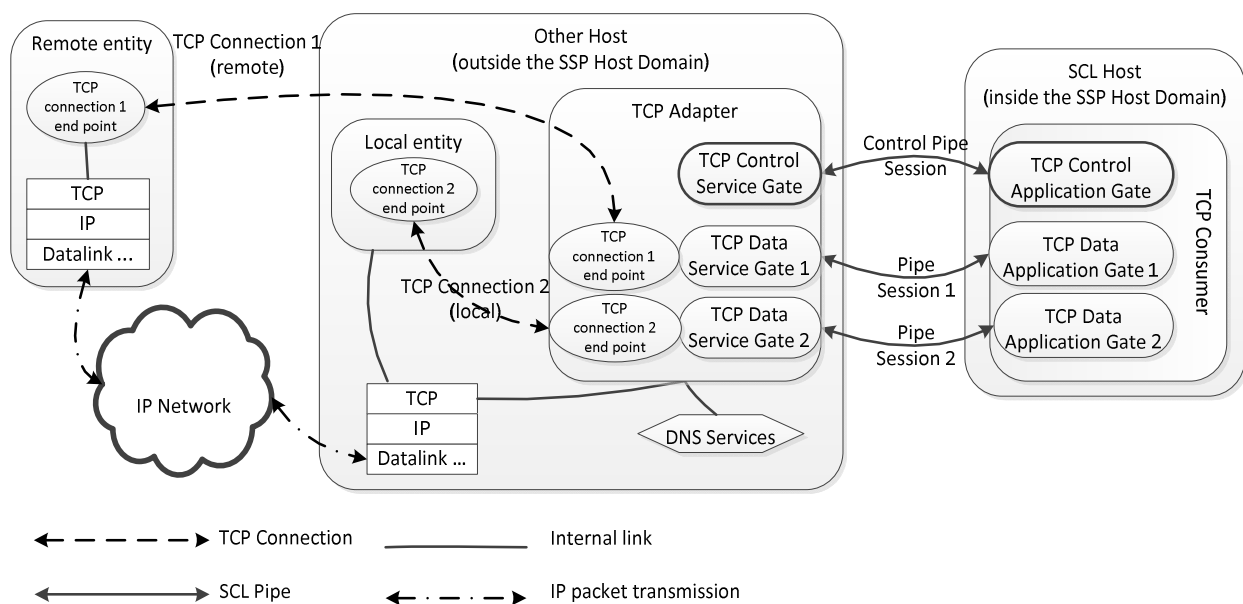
Remote entity

TCP connection 1 end point

TCP
IP
Datalink ...

TCP Connection 1 (remote)

Other Host (outside the SSP Host Domain)

Local entity

TCP connection 2 end point

TCP Adapter

TCP Control Service Gate

TCP connection 1 end point

TCP Data Service Gate 1

TCP Connection 2 (local)

TCP connection 2 end point

TCP Data Service Gate 2

IP Network

TCP
IP
Datalink ...

DNS Services

Control Pipe Session

Pipe Session 1

Pipe Session 2

SCL Host (inside the SSP Host Domain)

TCP Control Application Gate

TCP Data Application Gate 1

TCP Data Application Gate 2

TCP Consumer

TCP Connection

Internal link

SCL Pipe

IP packet transmission